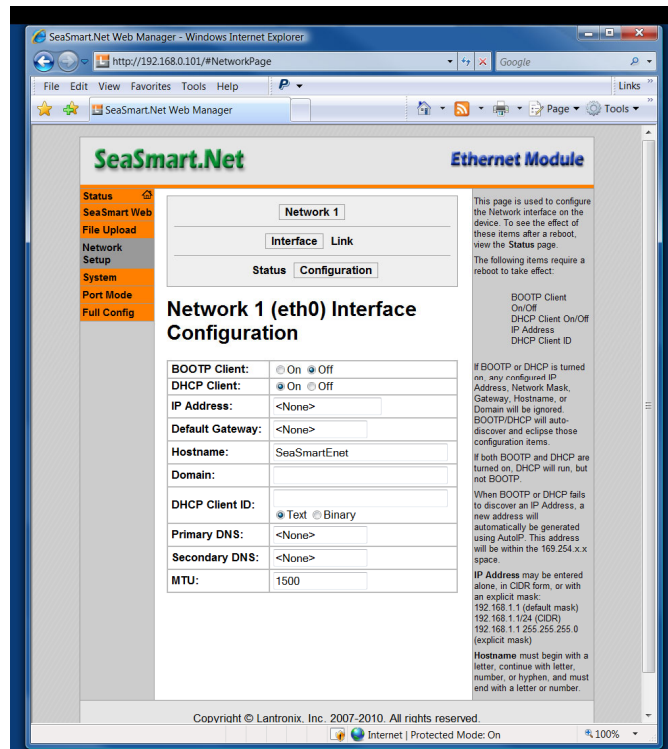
SeaSmart.Net Web Manager - Windows Internet Explorer

http://192.168.0.101/#NetworkPage

Google

File Edit View Favorites Tools Help

Links

SeaSmart.Net Web Manager

Page ▾ Tools ▾

SeaSmart.Net

Ethernet Module

Status
SeaSmart Web
File Upload
Network Setup
System
Port Mode
Full Config

Network 1

Interface Link

Status Configuration

Network 1 (eth0) Interface Configuration

| | |
|---|---|
| BOOTP Client: | On Off |
| DHCP Client: | On Off |
| IP Address: | <None> |
| Default Gateway: | <None> |
| Hostname: | SeaSmartEnet |
| Domain: | |
| DHCP Client ID: | Text Binary |
| Primary DNS: | <None> |
| Secondary DNS: | <None> |
| MTU: | 1500 |

This page is used to configure the Network interface on the device. To see the effect of these items after a reboot, view the Status page.

The following items require a reboot to take effect:

BOOTP Client On/Off
DHCP Client On/Off
IP Address
DHCP Client ID

If BOOTP or DHCP is turned on, any configured IP Address, Network Mask, Gateway, Hostname, or Domain will be ignored. BOOTP/DHCP will auto-discover and eclipse those configuration items.

If both BOOTP and DHCP are turned on, DHCP will run, but not BOOTP.

When BOOTP or DHCP fails to discover an IP Address, a new address will automatically be generated using AutoIP. This address will be within the 169.254.x.x space.

IP Address may be entered alone, in CIDR form, or with an explicit mask:
192.168.1.1 (default mask)
192.168.1.1/24 (CIDR)
192.168.1.1 255.255.255.0 (explicit mask)

Hostname must begin with a letter, continue with letter, number, or hyphen, and must end with a letter or number.

Copyright © Lantronix, Inc. 2007-2010. All rights reserved.

Internet | Protected Mode: On

100%